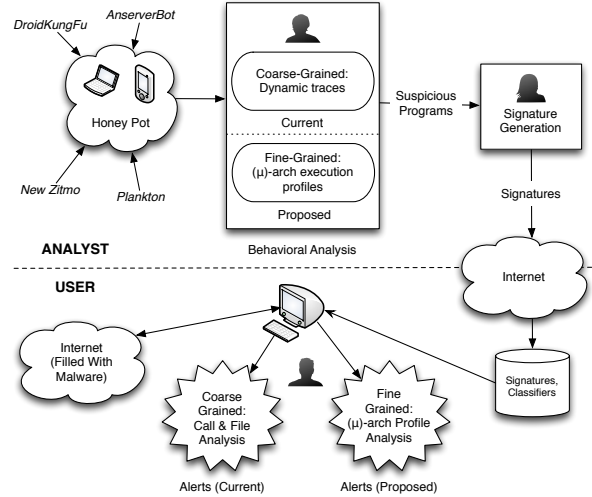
DroidKungFu
AnserverBot
Honey Pot
New Zitmo
Plankton

Coarse-Grained: Dynamic traces
Current
Fine-Grained: (μ)-arch execution profiles
Proposed

Suspicious Programs
Signature Generation
Signatures

ANALYST
Behavioral Analysis

USER
Internet
Internet (Filled With Malware)
Coarse Grained: Call & File Analysis
Fine Grained: (μ)-arch Profile Analysis
Signatures, Classifiers
Alerts (Current)
Alerts (Proposed)